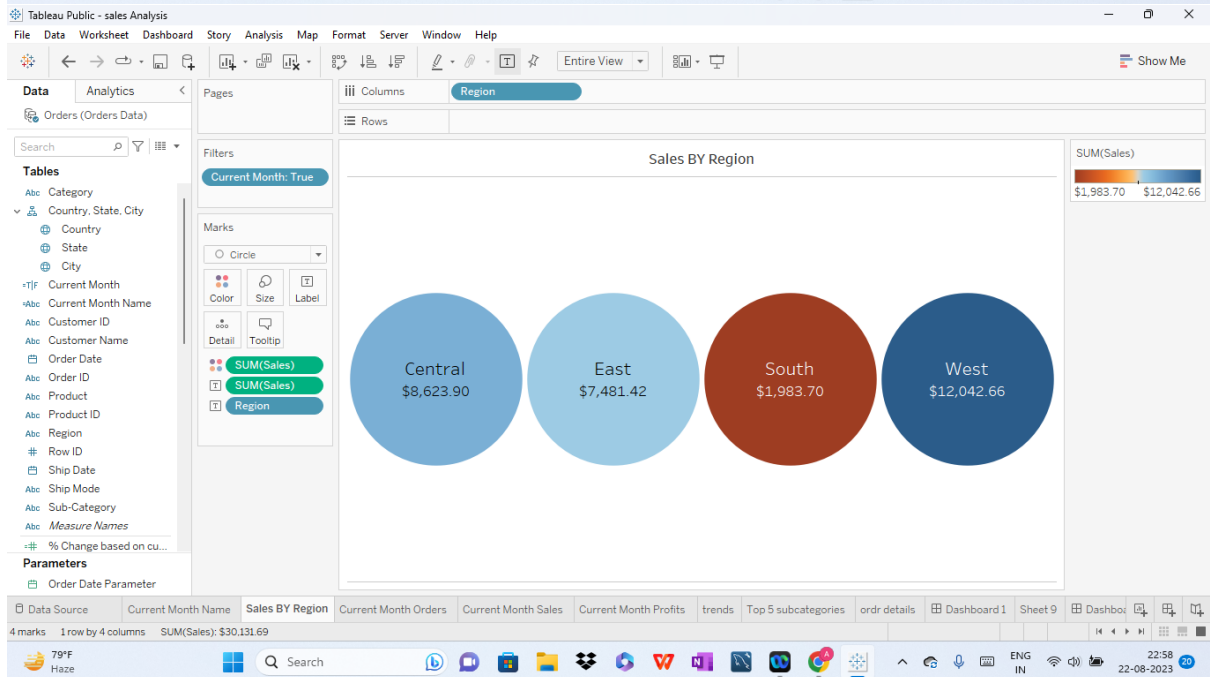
Tableau Public - sales Analysis

File Data Worksheet Dashboard Story Analysis Map Format Server Window Help

Entire View

Show Me

Data Analytics

Orders (Orders Data)

Search

Tables

Abc Category
Country, State, City
Country
State
City
Current Month
Current Month Name
Customer ID
Customer Name
Order Date
Order ID
Product
Product ID
Region
Row ID
Ship Date
Ship Mode
Sub-Category
Measure Names
% Change based on cu...

Parameters

Order Date Parameter

Pages

Columns Region

Rows

Filters

Current Month: True

Marks

Circle

Color Size Label
Detail Tooltip

SUM(Sales)
SUM(Sales)
Region

Sales BY Region

Central
$8,623.90

East
$7,481.42

South
$1,983.70

West
$12,042.66

SUM(Sales)

$1,983.70 $12,042.66

Data Source | Current Month Name | Sales BY Region | Current Month Orders | Current Month Sales | Current Month Profits | trends | Top 5 subcategories | ordr details | Dashboard 1 | Sheet 9 | Dashboa

4 marks 1 row by 4 columns SUM(Sales): $30,131.69

79°F
Haze

Search

ENG
IN

22:58
22-08-2023

20